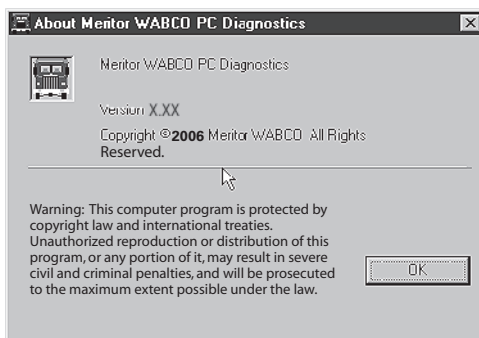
About Meritor WABCO PC Diagnostics

Meritor WABCO PC Diagnostics

Version X.XX

Copyright ©2006 Meritor WABCO All Rights Reserved.

Warning: This computer program is protected by copyright law and international treaties. Unauthorized reproduction or distribution of this program, or any portion of it, may result in severe civil and criminal penalties, and will be prosecuted to the maximum extent possible under the law.

OK